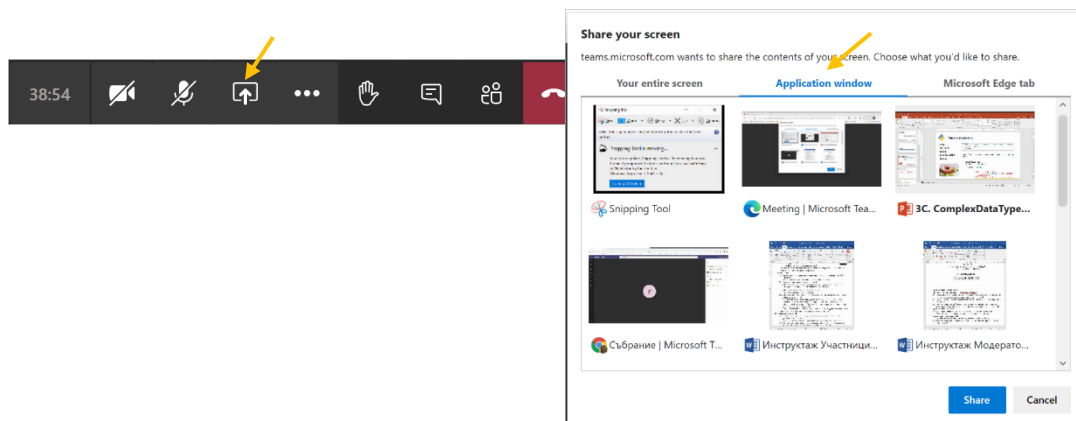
38:54

Share your screen

teams.microsoft.com wants to share the contents of your screen. Choose what you'd like to share.

Your entire screen

Application window

Microsoft Edge tab

Snipping Tool

Meeting | Microsoft Tea...

3C. ComplexDataType...

Събрание | Microsoft T...

Инструктаж Участници...

Инструктаж Модерато...

Share

Cancel